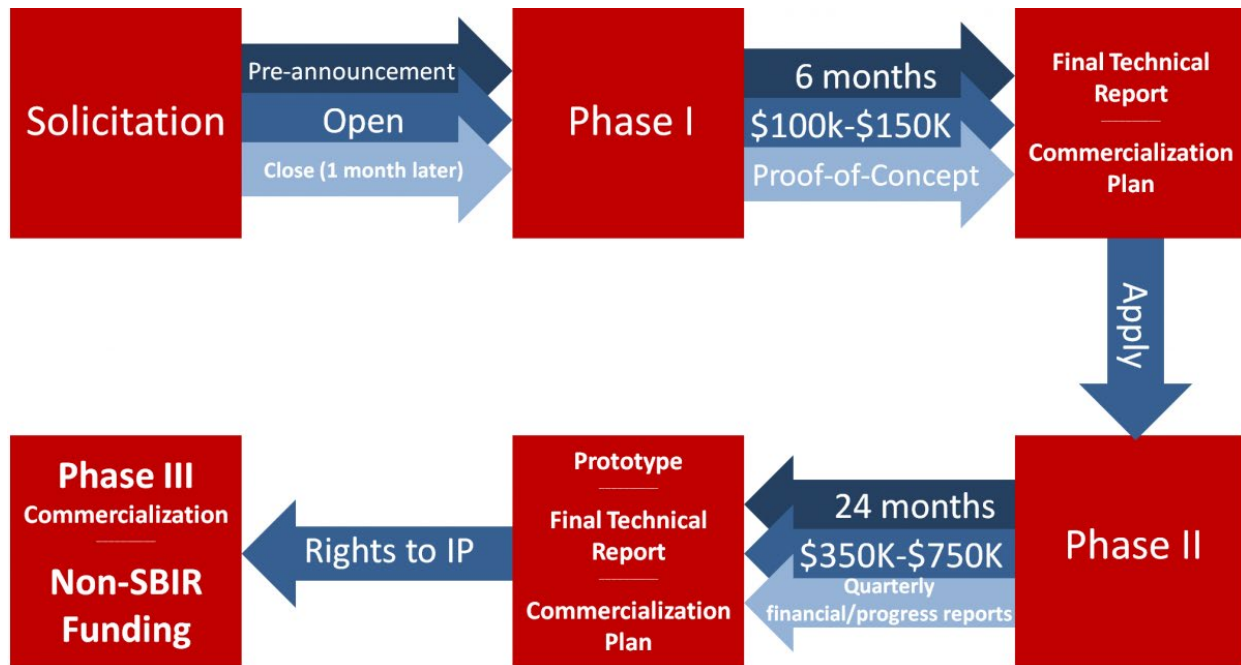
Solicitation

Pre-announcement

Open

Close (1 month later)

Phase I

6 months

\$100k-\$150K

Proof-of-Concept

Final Technical Report

Commercialization Plan

Apply

Phase II

24 months

\$350K-\$750K

Quarterly financial/progress reports

Prototype

Final Technical Report

Commercialization Plan

Rights to IP

Phase III Commercialization

Non-SBIR Funding